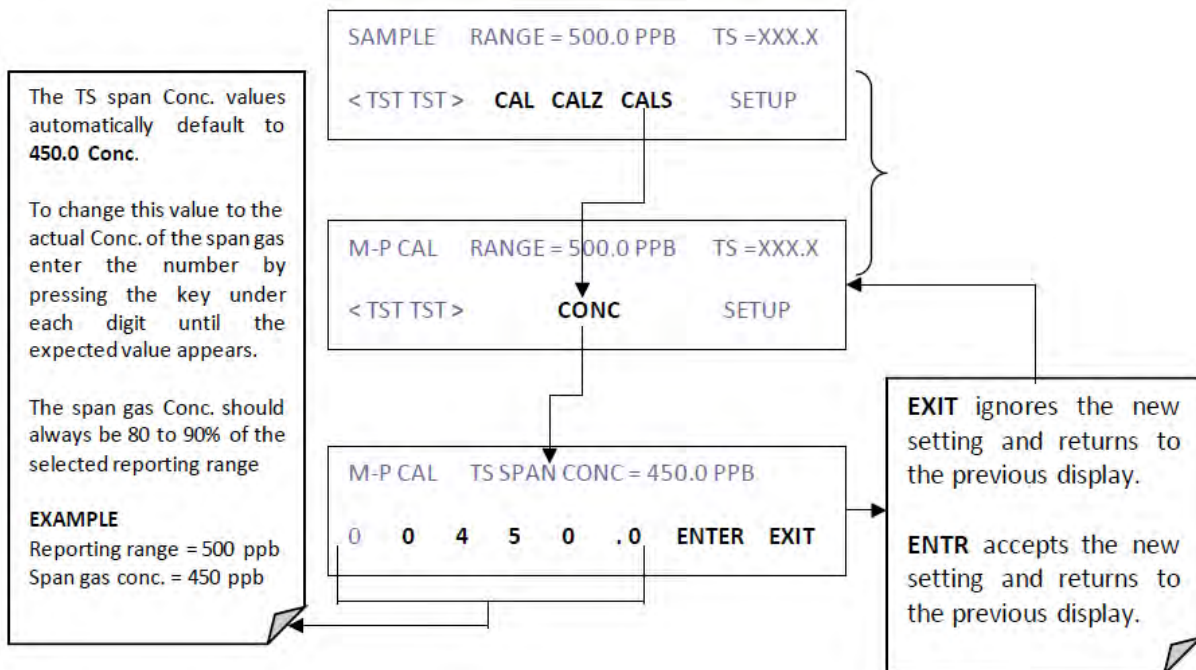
The TS span Conc. values automatically default to **450.0 Conc**.

To change this value to the actual Conc. of the span gas enter the number by pressing the key under each digit until the expected value appears.

The span gas Conc. should always be 80 to 90% of the selected reporting range

**EXAMPLE**
Reporting range = 500 ppb
Span gas conc. = 450 ppb

SAMPLE RANGE = 500.0 PPB TS =XXX.X

< TST TST > CAL CALZ CALS SETUP

M-P CAL RANGE = 500.0 PPB TS =XXX.X

< TST TST > CONC SETUP

M-P CAL TS SPAN CONC = 450.0 PPB

0 0 4 5 0 .0 ENTER EXIT

**EXIT** ignores the new setting and returns to the previous display.

**ENTR** accepts the new setting and returns to the previous display.